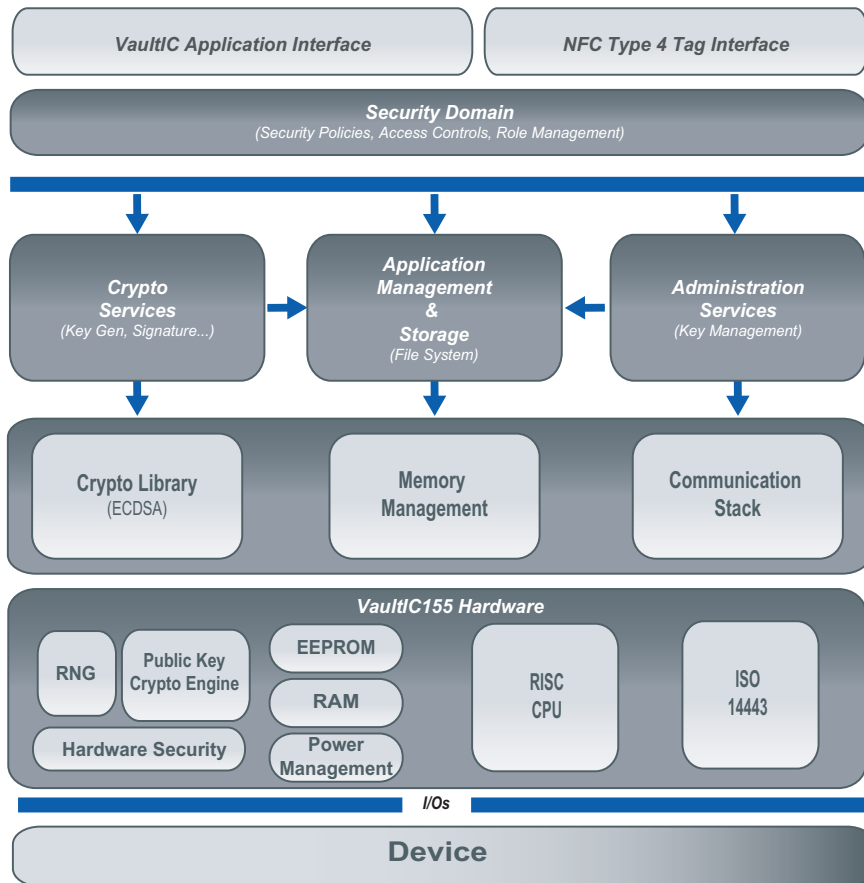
VaultIC Application Interface

NFC Type 4 Tag Interface

Security Domain
(Security Policies, Access Controls, Role Management)

Crypto Services
(Key Gen, Signature...)

Application Management & Storage
(File System)

Administration Services
(Key Management)

Crypto Library
(ECDSA)

Memory Management

Communication Stack

VaultIC155 Hardware

RNG

Public Key Crypto Engine

Hardware Security

EEPROM

RAM

Power Management

RISC CPU

ISO 14443

I/Os

Device